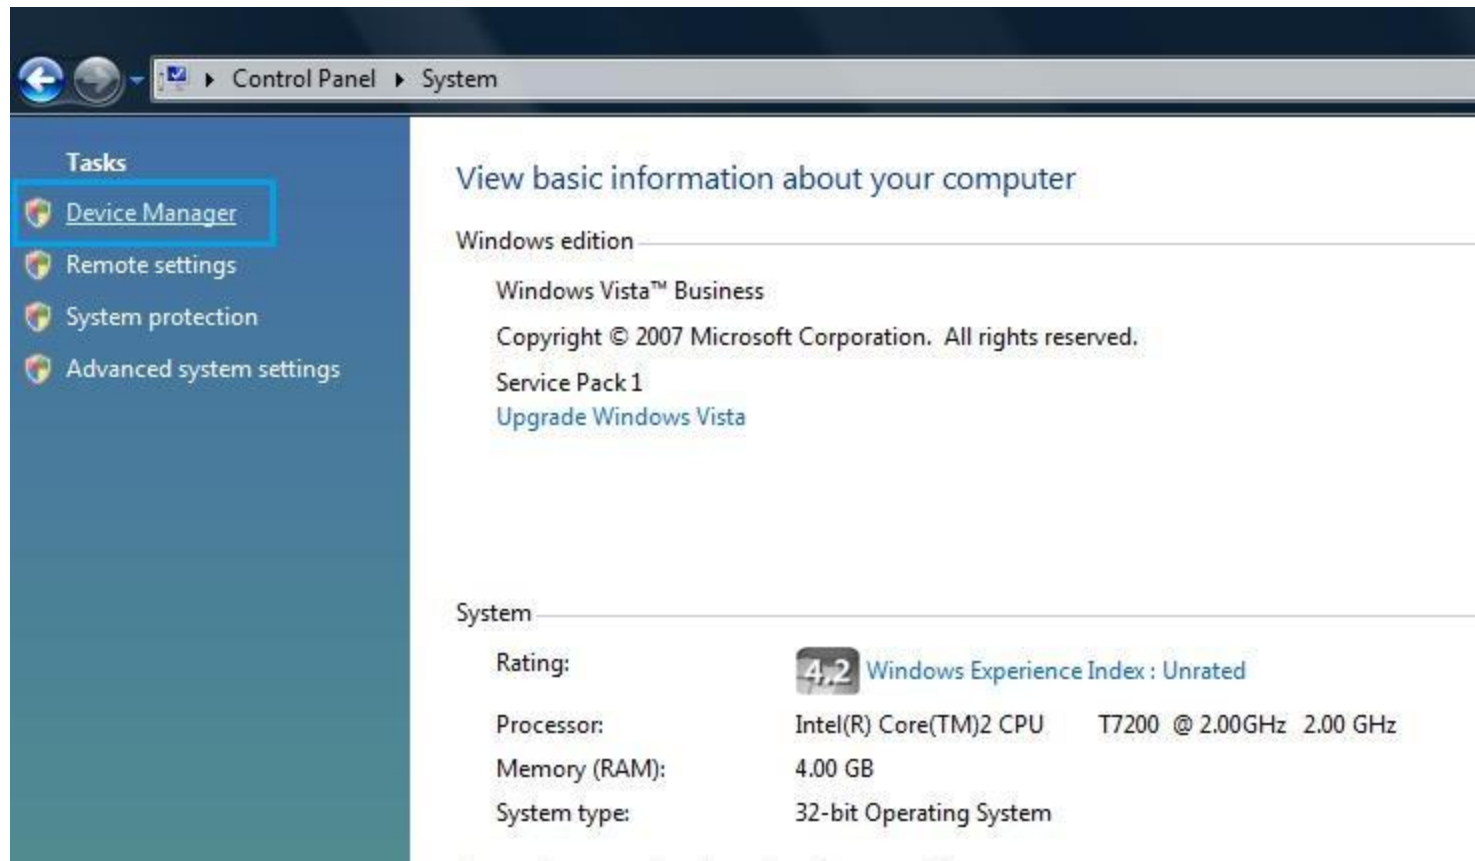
Control Panel ▸ System

Tasks

Device Manager

Remote settings

System protection

Advanced system settings

View basic information about your computer

Windows edition

Windows Vista™ Business

Copyright © 2007 Microsoft Corporation. All rights reserved.

Service Pack 1

Upgrade Windows Vista

System

| | |
|---|---|
| Rating: | 4,2 Windows Experience Index : Unrated |
| Processor: | Intel(R) Core(TM)2 CPU T7200 @ 2.00GHz 2.00 GHz |
| Memory (RAM): | 4.00 GB |
| System type: | 32-bit Operating System |